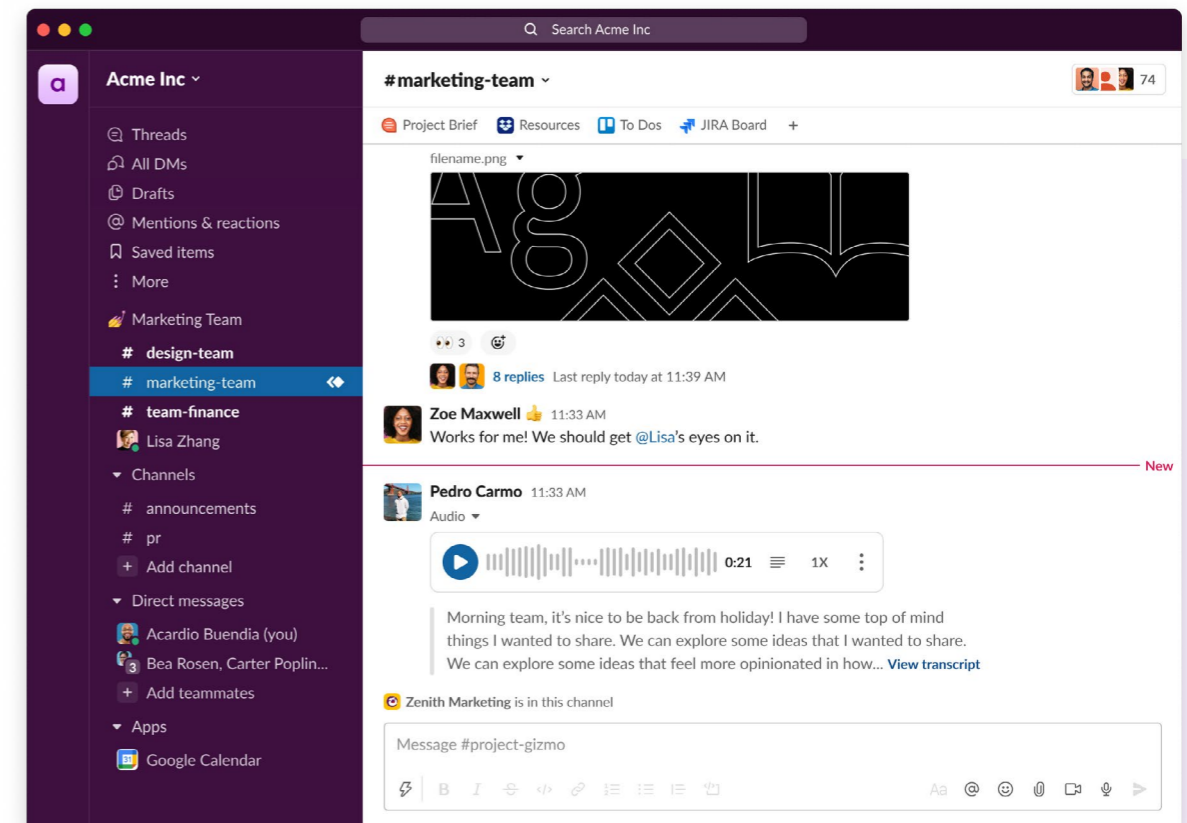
Search Acme Inc

a

Acme Inc

Threads
All DMs
Drafts
Mentions & reactions
Saved items
More

Marketing Team
# design-team
# marketing-team
# team-finance
Lisa Zhang

Channels
# announcements
# pr
+ Add channel

Direct messages
Acardio Buendia (you)
3 Bea Rosen, Carter Poplin...
+ Add teammates

Apps
Google Calendar

#marketing-team

74

Project Brief   Resources   To Dos   JIRA Board   +

filename.png

3

8 replies   Last reply today at 11:39 AM

Zoe Maxwell 👍 11:33 AM
Works for me! We should get @Lisa's eyes on it.

New

Pedro Carmo 11:33 AM
Audio

0:21   1X

Morning team, it's nice to be back from holiday! I have some top of mind things I wanted to share. We can explore some ideas that I wanted to share. We can explore some ideas that feel more opinionated in how... View transcript

Zenith Marketing is in this channel

Message #project-gizmo

Aa